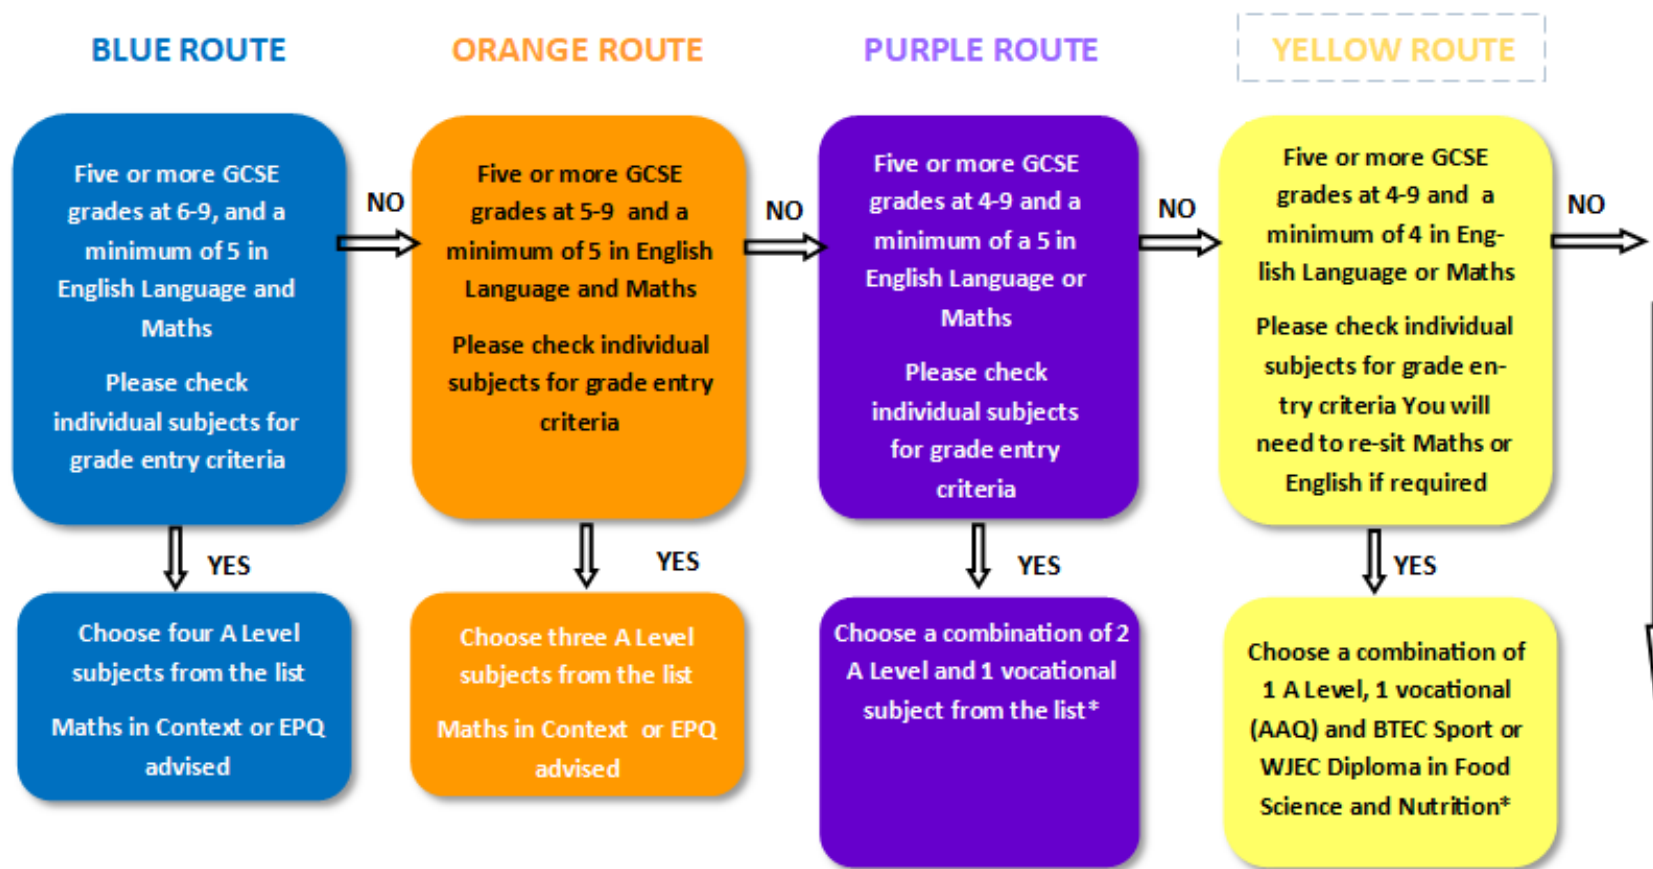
BLUE ROUTE

Five or more GCSE grades at 6-9, and a minimum of 5 in English Language and Maths

Please check individual subjects for grade entry criteria

YES

Choose four A Level subjects from the list

Maths in Context or EPQ advised

NO

ORANGE ROUTE

Five or more GCSE grades at 5-9 and a minimum of 5 in English Language and Maths

Please check individual subjects for grade entry criteria

YES

Choose three A Level subjects from the list

Maths in Context or EPQ advised

NO

PURPLE ROUTE

Five or more GCSE grades at 4-9 and a minimum of a 5 in English Language or Maths

Please check individual subjects for grade entry criteria

YES

Choose a combination of 2 A Level and 1 vocational subject from the list*

NO

YELLOW ROUTE

Five or more GCSE grades at 4-9 and a minimum of 4 in English Language or Maths

Please check individual subjects for grade entry criteria You will need to re-sit Maths or English if required

YES

Choose a combination of 1 A Level, 1 vocational (AAQ) and BTEC Sport or WJEC Diploma in Food Science and Nutrition*

NO